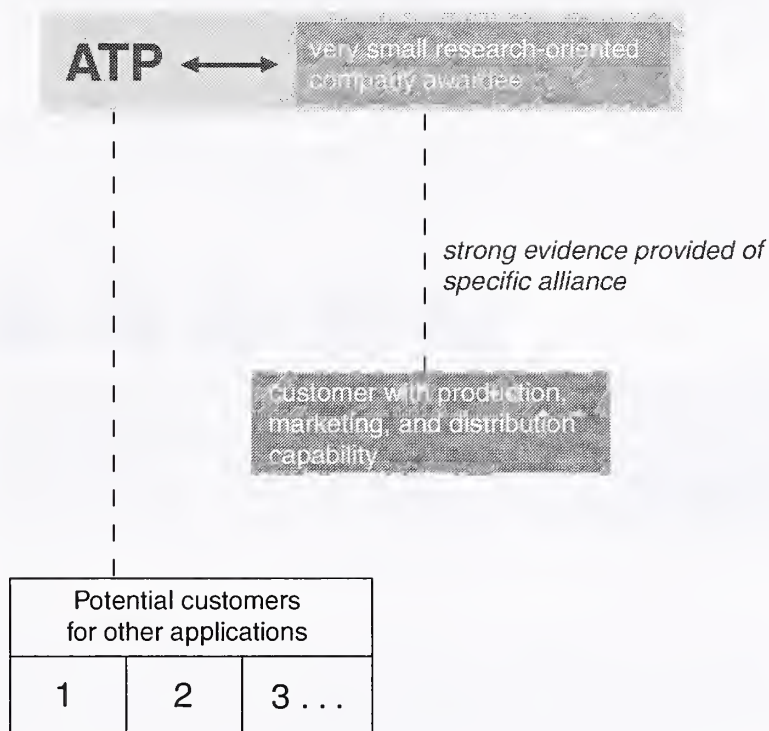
ATP

very small research-oriented company awardee

strong evidence provided of specific alliance

customer with production, marketing, and distribution capability

| Potential customers for other applications | | |
|---|---|---|
| 1 | 2 | 3 . . . |